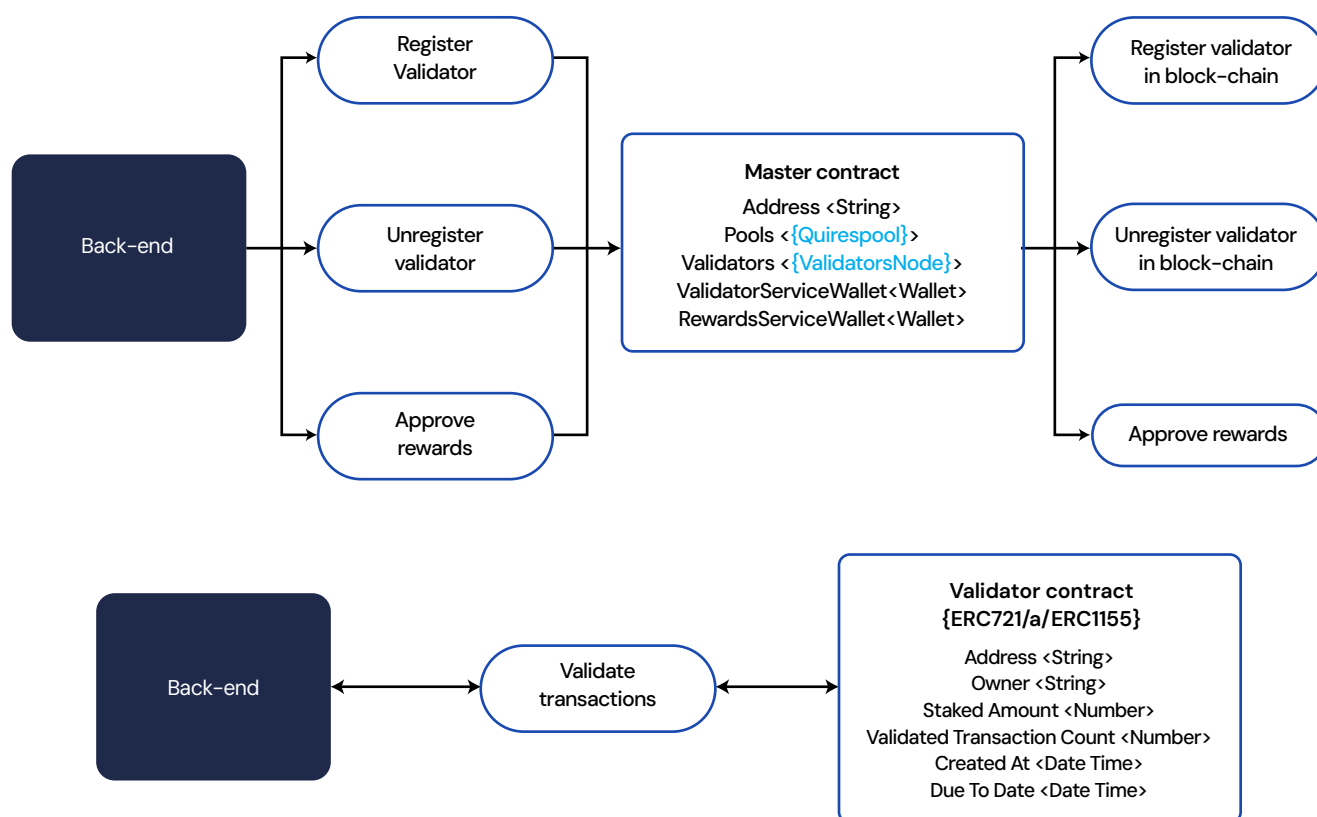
Back-end

Register Validator

Unregister validator

Approve rewards

Master contract
Address <String>
Pools <{Quirespool}>
Validators <{ValidatorsNode}>
ValidatorServiceWallet<Wallet>
RewardsServiceWallet<Wallet>

Register validator in block-chain

Unregister validator in block-chain

Approve rewards

Back-end

Validate transactions

Validator contract
{ERC721/a/ERC1155}
Address <String>
Owner <String>
Staked Amount <Number>
Validated Transaction Count <Number>
Created At <Date Time>
Due To Date <Date Time>